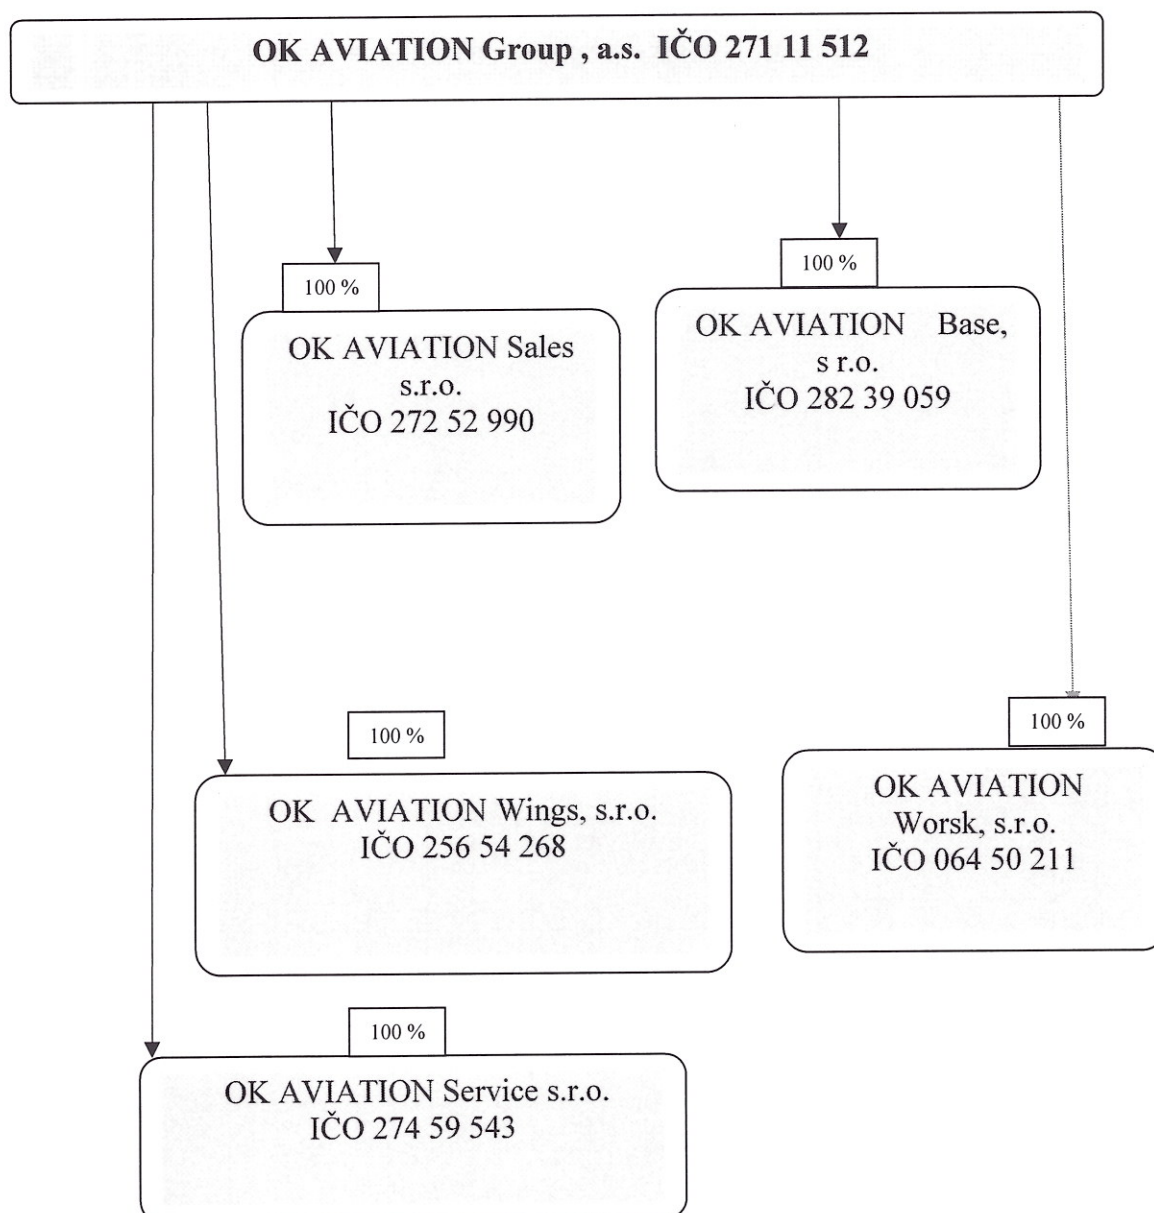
OK AVIATION Group , a.s. IČO 271 11 512

100 %

OK AVIATION Sales s.r.o. IČO 272 52 990

100 %

OK AVIATION Base, s r.o. IČO 282 39 059

100 %

OK AVIATION Wings, s.r.o. IČO 256 54 268

100 %

OK AVIATION Worsk, s.r.o. IČO 064 50 211

100 %

OK AVIATION Service s.r.o. IČO 274 59 543